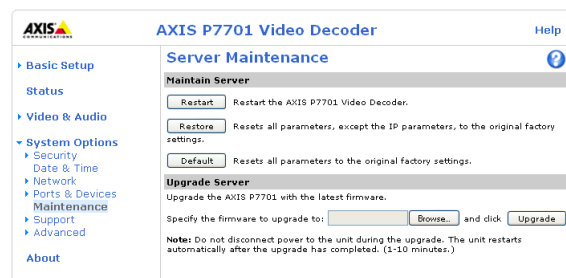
AXIS COMMUNICATIONS

AXIS P7701 Video Decoder

Help

Basic Setup

Status

Video & Audio

System Options
Security
Date & Time
Network
Ports & Devices
Maintenance
Support
Advanced

About

Server Maintenance

?

Maintain Server

Restart Restart the AXIS P7701 Video Decoder.

Restore Resets all parameters, except the IP parameters, to the original factory settings.

Default Resets all parameters to the original factory settings.

Upgrade Server

Upgrade the AXIS P7701 with the latest firmware.

Specify the firmware to upgrade to: Browse... and click Upgrade

Note: Do not disconnect power to the unit during the upgrade. The unit restarts automatically after the upgrade has completed. (1-10 minutes.)